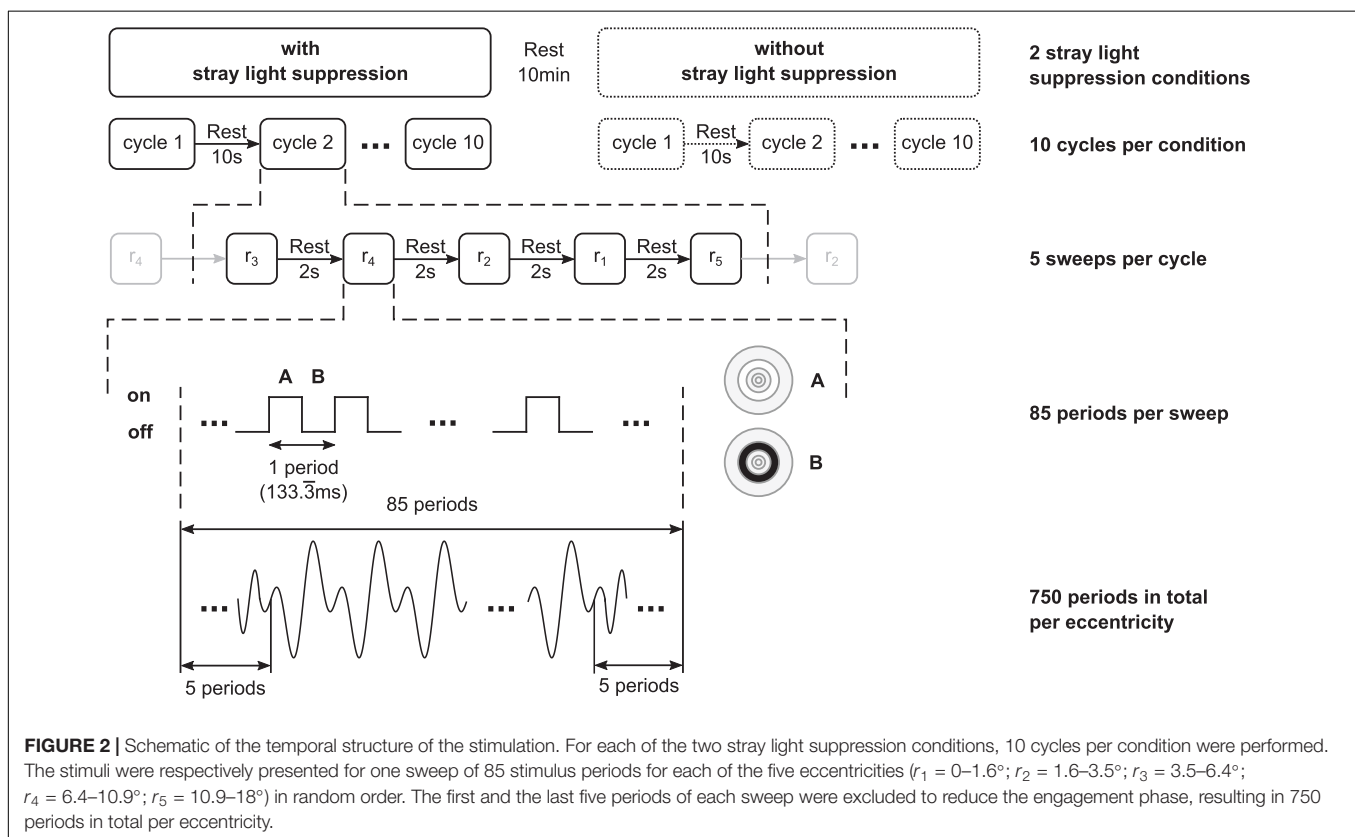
with
stray light suppression

Rest
10min

without
stray light suppression

2 stray light
suppression conditions

cycle 1 Rest 10s cycle 2 ... cycle 10

cycle 1 Rest 10s cycle 2 ... cycle 10

10 cycles per condition

$r_4$ $r_3$ Rest 2s $r_4$ Rest 2s $r_2$ Rest 2s $r_1$ Rest 2s $r_5$ $r_2$

5 sweeps per cycle

on
off

A B

...

...

...

1 period
($133.\overline{3}$ms)

A

B

85 periods per sweep

85 periods

...

...

...

750 periods in total
per eccentricity

5 periods

5 periods

**FIGURE 2 |** Schematic of the temporal structure of the stimulation. For each of the two stray light suppression conditions, 10 cycles per condition were performed. The stimuli were respectively presented for one sweep of 85 stimulus periods for each of the five eccentricities ($r_1$ = 0–1.6°; $r_2$ = 1.6–3.5°; $r_3$ = 3.5–6.4°; $r_4$ = 6.4–10.9°; $r_5$ = 10.9–18°) in random order. The first and the last five periods of each sweep were excluded to reduce the engagement phase, resulting in 750 periods in total per eccentricity.